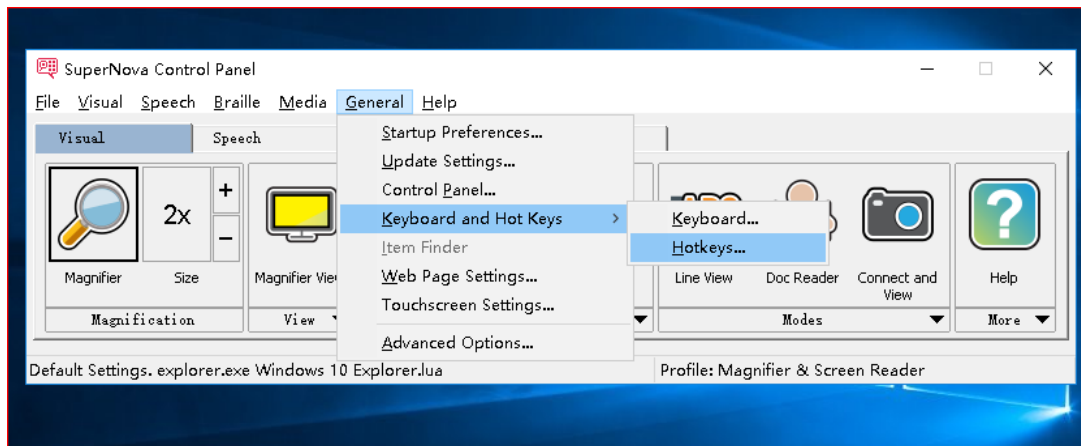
SuperNova Control Panel

File Visual Speech Braille Media General Help

Visual Speech

2x
+
–

Magnifier Size Magnifier View

Magnification View

Startup Preferences...
Update Settings...
Control Panel...
Keyboard and Hot Keys
Item Finder
Web Page Settings...
Touchscreen Settings...
Advanced Options...

Keyboard...
Hotkeys...

Line View Doc Reader Connect and View Help

Modes More

Default Settings. explorer.exe Windows 10 Explorer.lua

Profile: Magnifier & Screen Reader